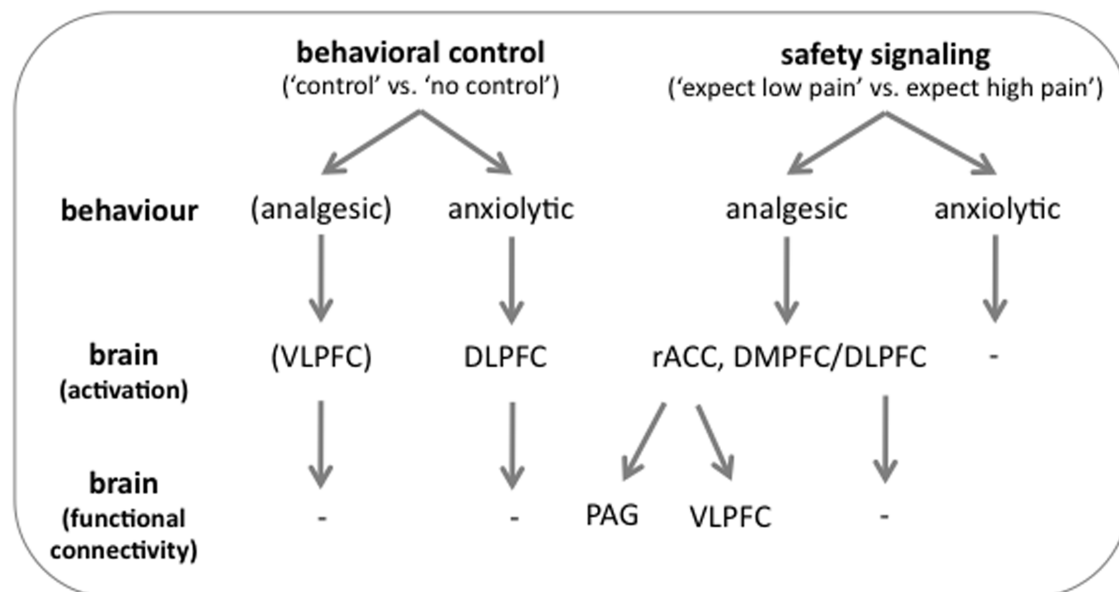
behavioral control
('control' vs. 'no control')

safety signaling
('expect low pain' vs. expect high pain')

behaviour

(analgesic)

anxiolytic

analgesic

anxiolytic

brain
(activation)

(VLPFC)

DLPFC

rACC, DMPFC/DLPFC

-

brain
(functional connectivity)

-

-

PAG

VLPFC

-